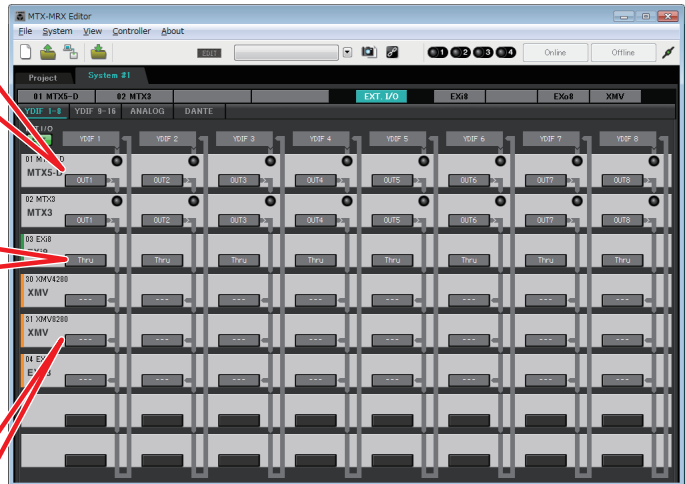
MTX-MRX Editor

File System View Controller About

EDIT

1 2 3 4 Online Offline

Project System #1

01 MTX5-D 02 MTX3 EXT. I/O EXi8 EXo8 XMV

YDIF 1-8 YDIF 9-16 ANALOG DANTE

I/O

YDIF 1 YDIF 2 YDIF 3 YDIF 4 YDIF 5 YDIF 6 YDIF 7 YDIF 8

01 MTX5-D
MTX5-D
OUT1 OUT2 OUT3 OUT4 OUT5 OUT6 OUT7 OUT8

02 MTX3
MTX3
OUT1 OUT2 OUT3 OUT4 OUT5 OUT6 OUT7 OUT8

03 EXi8
Thru Thru Thru Thru Thru Thru Thru Thru

30 XMV4280
XMV
--- --- --- --- --- --- --- ---

31 XMV8280
XMV
--- --- --- --- --- --- --- ---

04 EX
--- --- --- --- --- --- --- ---